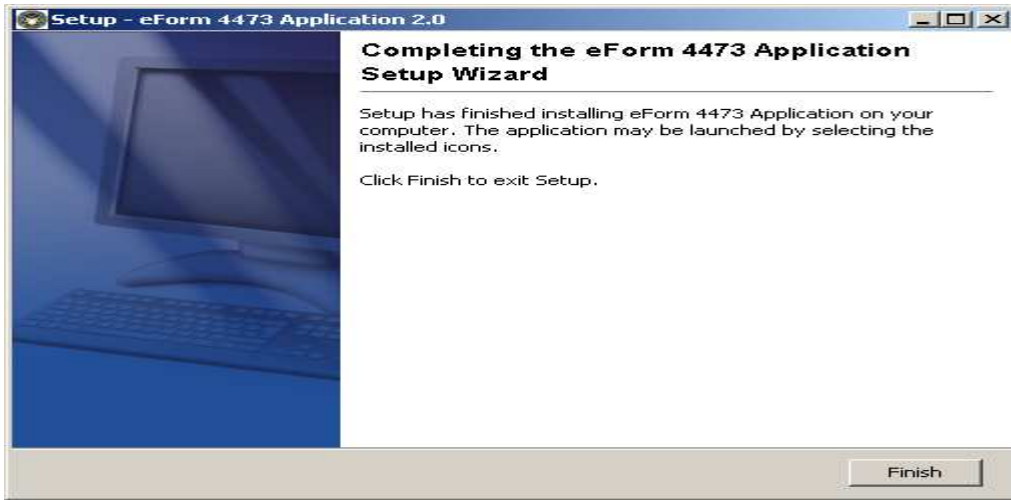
Setup - eForm 4473 Application 2.0

Completing the eForm 4473 Application Setup Wizard

Setup has finished installing eForm 4473 Application on your computer. The application may be launched by selecting the installed icons.

Click Finish to exit Setup.

Finish